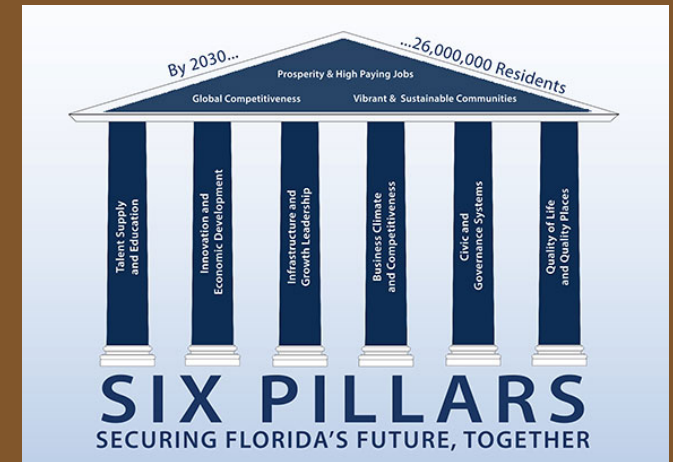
By 2030...

...26,000,000 Residents

Prosperity & High Paying Jobs

Global Competitiveness

Vibrant & Sustainable Communities

Talent Supply and Education

Innovation and Economic Development

Infrastructure and Growth Leadership

Business Climate and Competitiveness

Civic and Governance Systems

Quality of Life and Quality Places

SIX PILLARS

SECURING FLORIDA'S FUTURE, TOGETHER